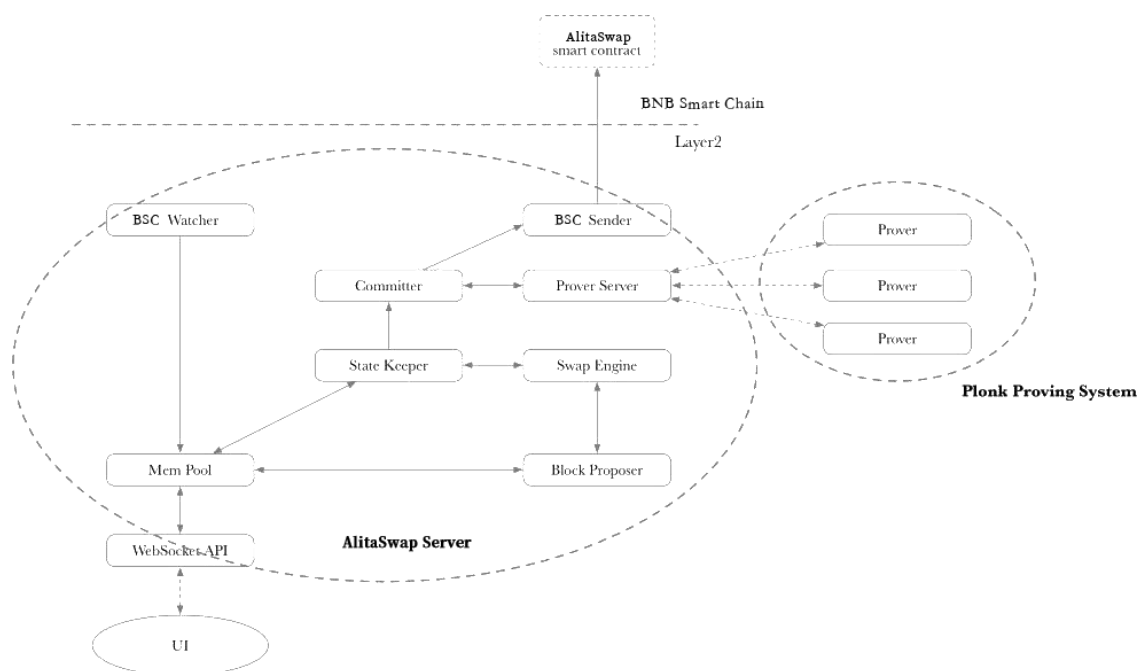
AlitaSwap
smart contract

BNB Smart Chain

Layer2

BSC Watcher

BSC Sender

Committer

Prover Server

Prover

Prover

Prover

State Keeper

Swap Engine

Plonk Proving System

Mem Pool

Block Proposer

WebSocket API

AlitaSwap Server

UI